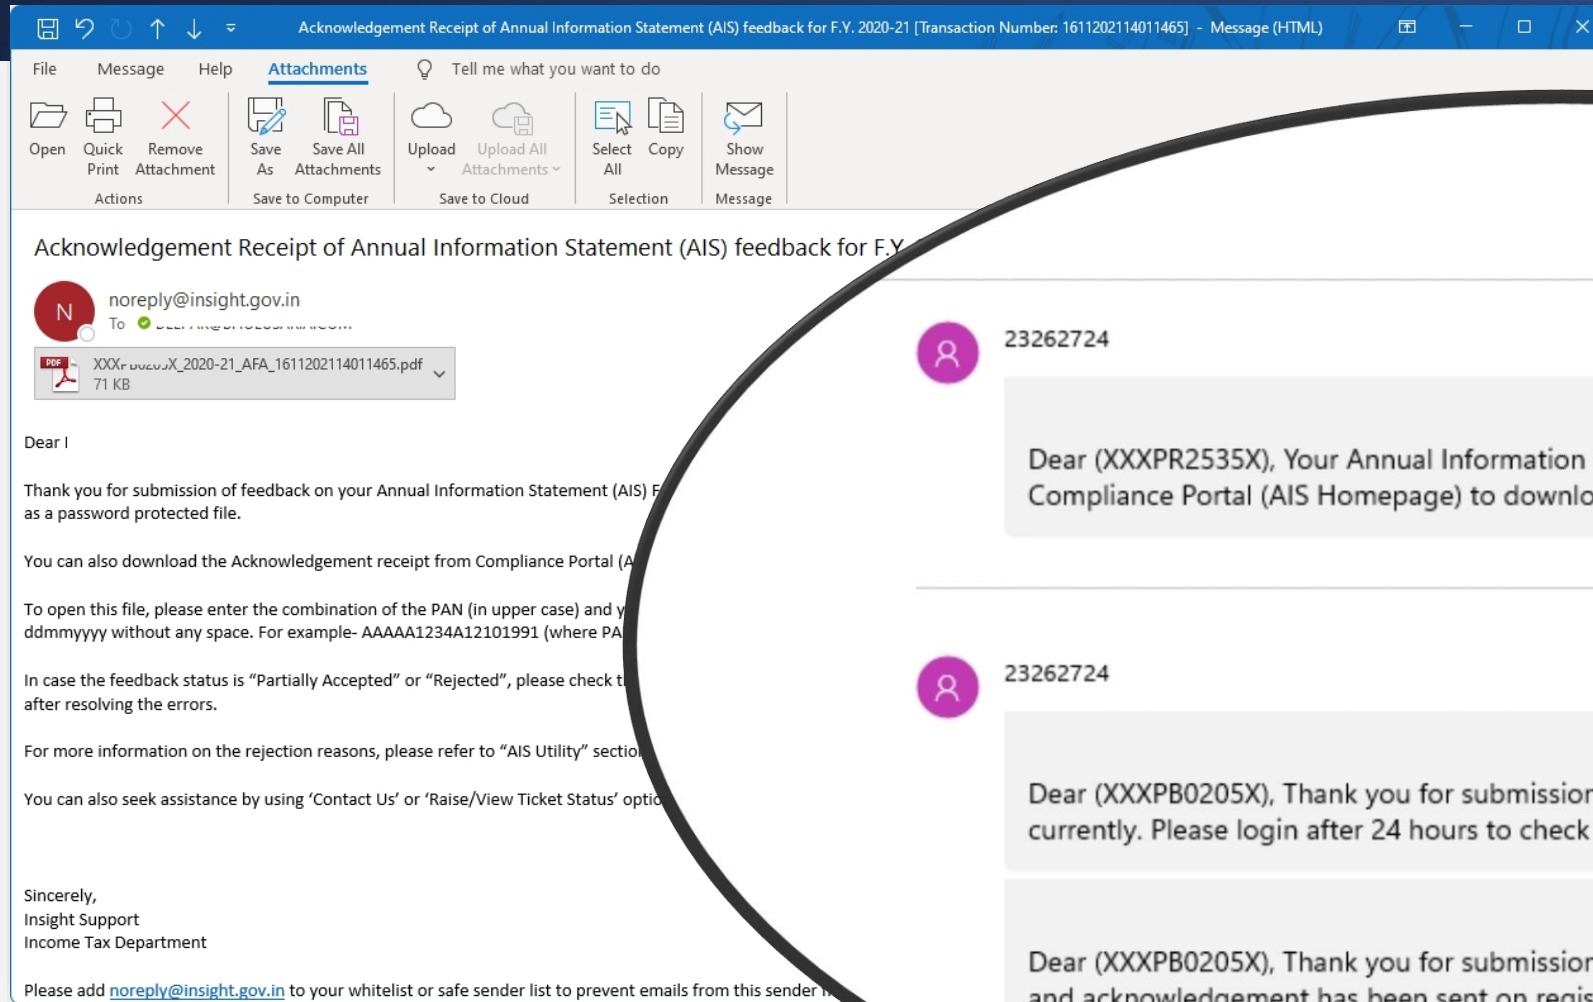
Acknowledgement Receipt of Annual Information Statement (AIS) feedback for F.Y. 2020-21 [Transaction Number: 1611202114011465] - Message (HTML)

File Message Help Attachments Tell me what you want to do

Open Quick Print Remove Attachment
Actions
Save As Save All Attachments
Save to Computer
Upload Upload All Attachments
Save to Cloud
Select All Copy
Selection
Show Message
Message

Acknowledgement Receipt of Annual Information Statement (AIS) feedback for F.Y

N
noreply@insight.gov.in
To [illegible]

XXX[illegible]X_2020-21_AFA_1611202114011465.pdf
71 KB

Dear I

Thank you for submission of feedback on your Annual Information Statement (AIS) F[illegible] as a password protected file.

You can also download the Acknowledgement receipt from Compliance Portal (A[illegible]

To open this file, please enter the combination of the PAN (in upper case) and y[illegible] ddmmyyyy without any space. For example- AAAAA1234A12101991 (where PA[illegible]

In case the feedback status is "Partially Accepted" or "Rejected", please check t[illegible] after resolving the errors.

For more information on the rejection reasons, please refer to "AIS Utility" sectio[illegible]

You can also seek assistance by using 'Contact Us' or 'Raise/View Ticket Status' optio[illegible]

Sincerely,
Insight Support
Income Tax Department

Please add noreply@insight.gov.in to your whitelist or safe sender list to prevent emails from this sender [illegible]

23262724

Dear (XXXPR2535X), Your Annual Information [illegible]
Compliance Portal (AIS Homepage) to downlo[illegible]

23262724

Dear (XXXPB0205X), Thank you for submissio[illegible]
currently. Please login after 24 hours to check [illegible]

Dear (XXXPB0205X), Thank you for submissio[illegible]
and acknowledgement has been sent on regi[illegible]